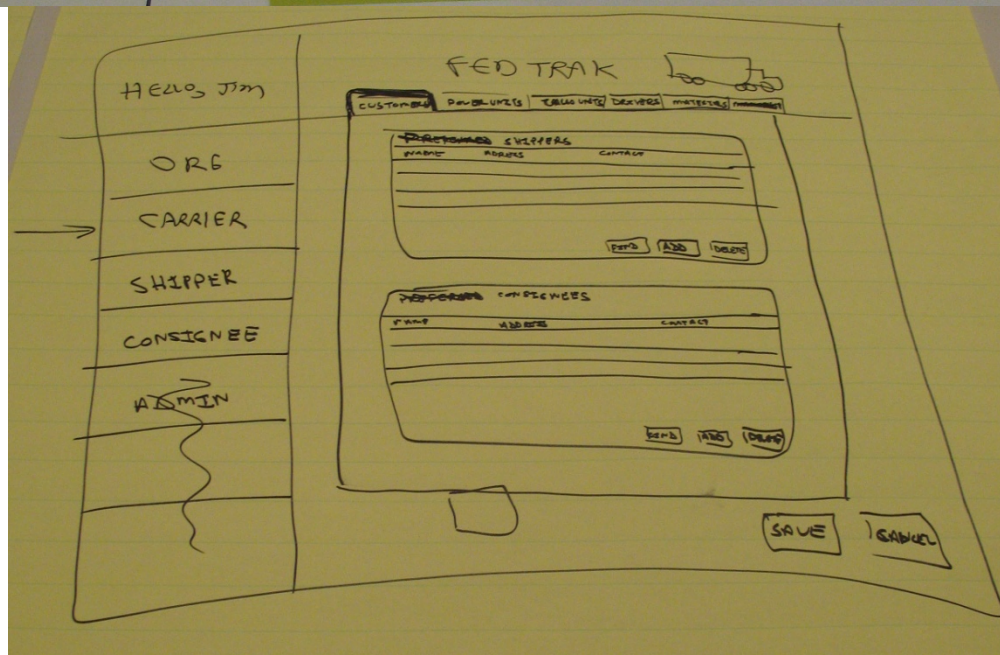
HELLO, JIM

FED TRAK

CUSTOMERS | POWER UNITS | TRAILER UNITS | DRIVERS | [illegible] | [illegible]

ORG

CARRIER

SHIPPER

CONSIGNEE

ADMIN

~~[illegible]~~ SHIPPERS

NAME | ADDRESS | CONTACT

EDIT | ADD | DELETE

~~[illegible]~~ CONSIGNEES

NAME | ADDRESS | CONTACT

EDIT | ADD | DELETE

SAVE

CANCEL